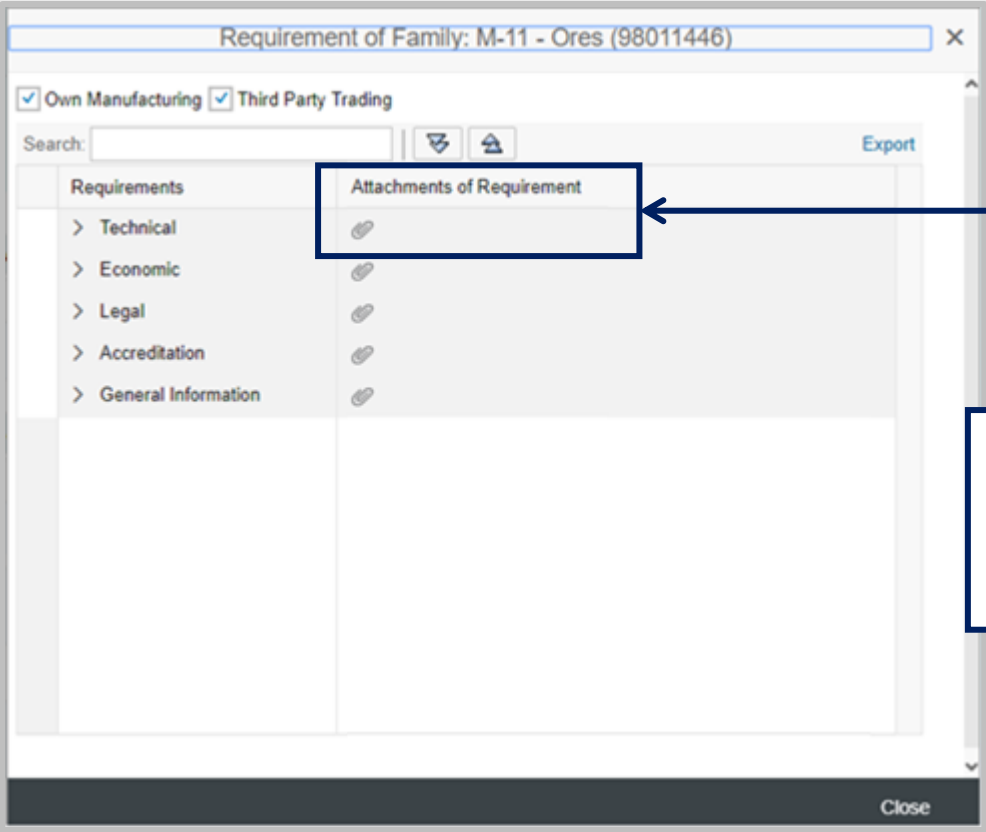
Requirement of Family: M-11 - Ores (98011446)

Own Manufacturing Third Party Trading

Search:

Export

| Requirements | Attachments of Requirement |
|---|---|
| Technical | |
| Economic | |
| Legal | |
| Accreditation | |
| General Information | |

Close